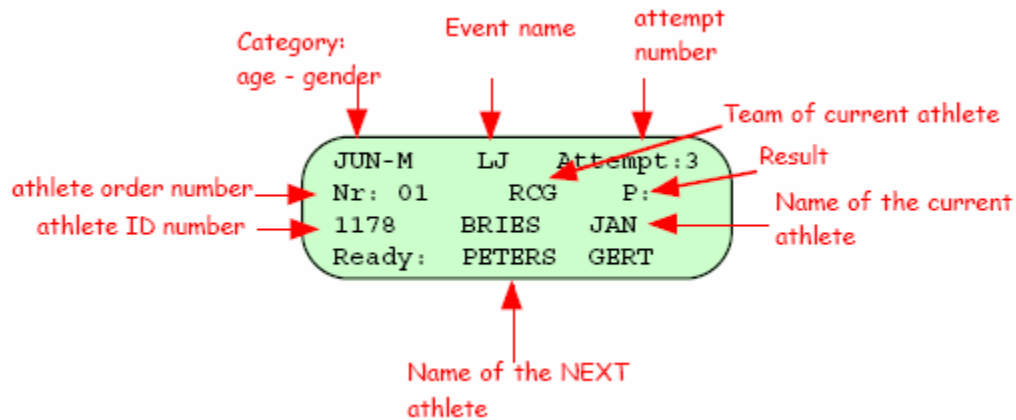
Category:
age - gender

Event name

attempt
number

Team of current athlete

Result

JUN-M LJ Attempt:3
Nr: 01 RCG P:
1178 BRIES JAN
Ready: PETERS GERT

athlete order number

athlete ID number

Name of the current
athlete

Name of the NEXT
athlete